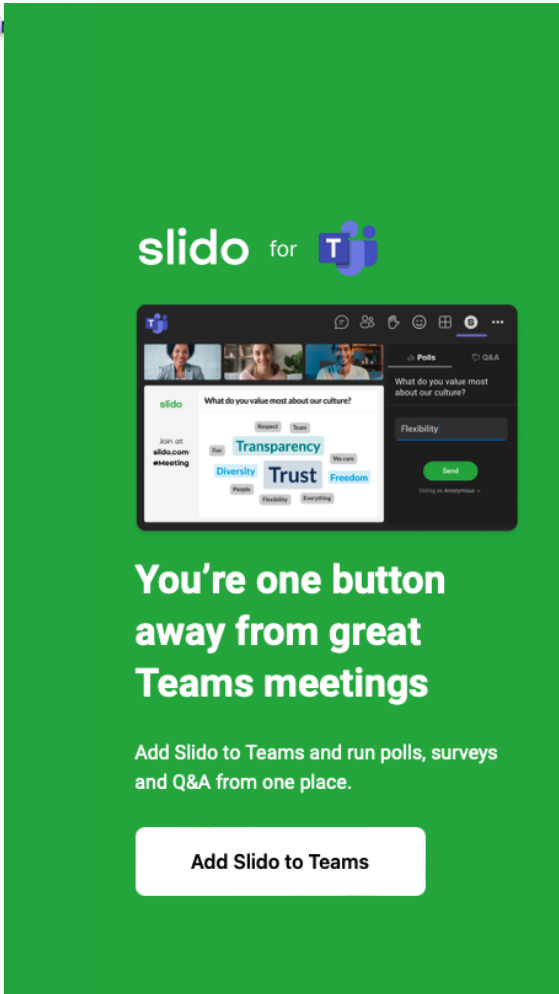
slido for

Polls
Q&A
What do you value most about our culture?

slido
What do you value most about our culture?
Join at
slido.com
#Meeting
Respect
Team
Fun
Transparency
Diversity
Trust
We care
Freedom
People
Flexibility
Everything

Flexibility
Send
Voting as Anonymous

You’re one button away from great Teams meetings

Add Slido to Teams and run polls, surveys and Q&A from one place.

Add Slido to Teams